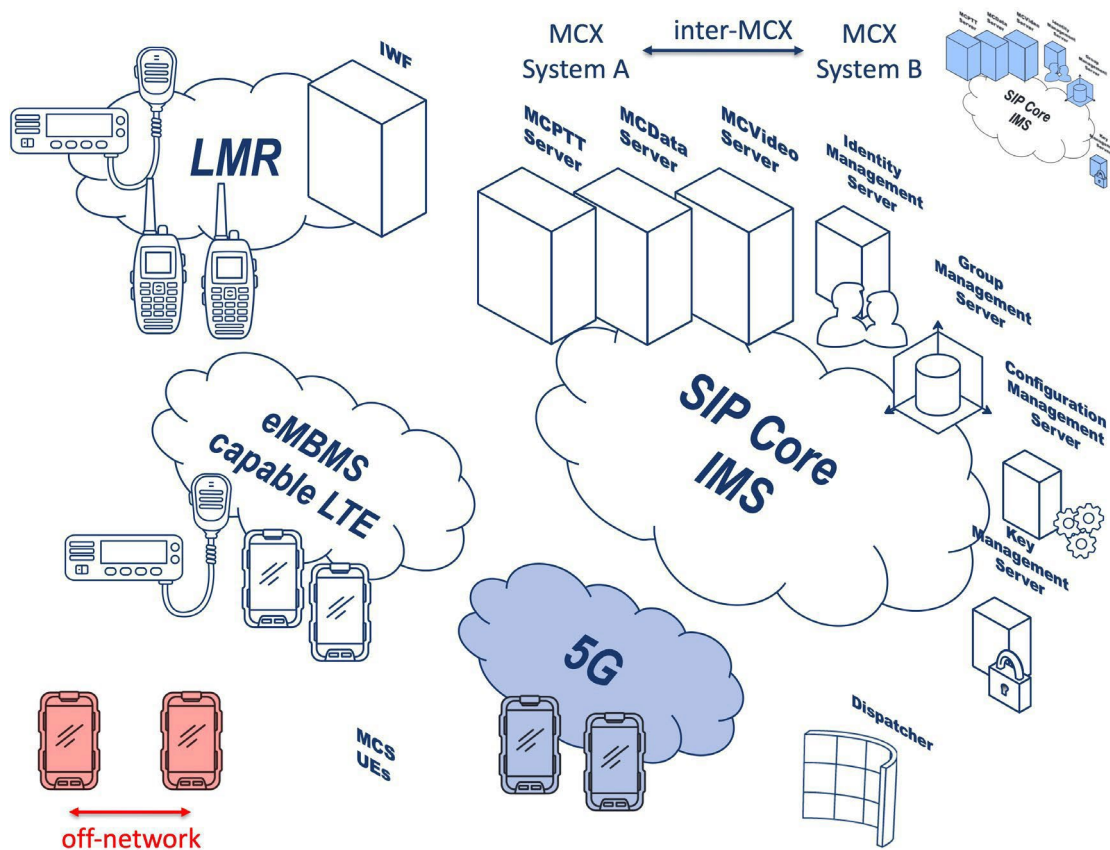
MCX System A

inter-MCX

MCX System B

SIP Core IMS

IWF

LMR

MCPTT Server

MCData Server

MCVideo Server

Identity Management Server

Group Management Server

Configuration Management Server

Key Management Server

SIP Core IMS

eMBMS capable LTE

5G

MCS UEs

Dispatcher

off-network